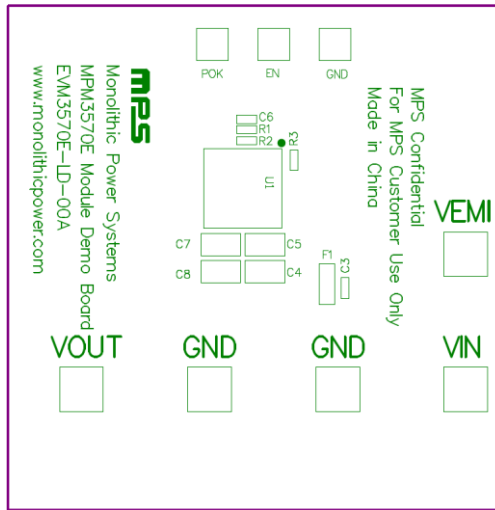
POK
EN
GND

MPS
Monolithic Power Systems
MPM3570E Module Demo Board
EVM3570E-LD-00A
www.monolithicpower.com

MPS Confidential
For MPS Customer Use Only
Made in China

C6
R1
R2
R3
U1
C7
C5
C8
C4
F1
C3

VEMI
VOUT
GND
GND
VIN